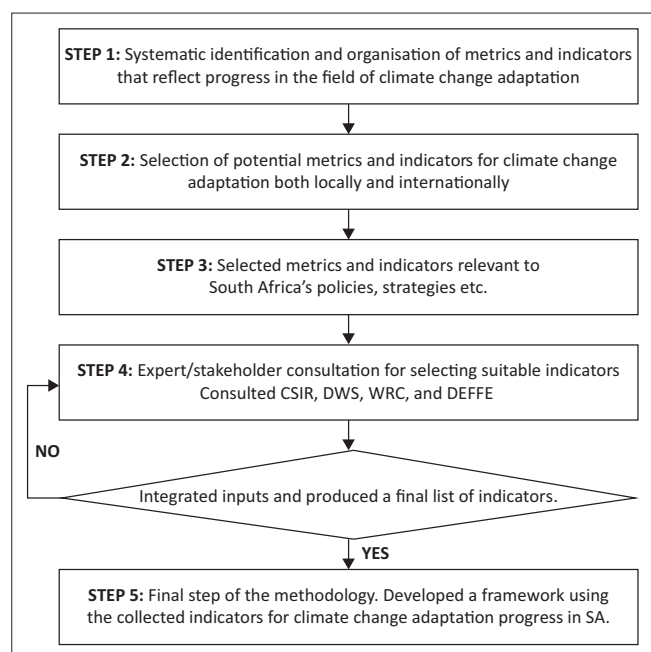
STEP 1: Systematic identification and organisation of metrics and indicators that reflect progress in the field of climate change adaptation

STEP 2: Selection of potential metrics and indicators for climate change adaptation both locally and internationally

STEP 3: Selected metrics and indicators relevant to South Africa's policies, strategies etc.

STEP 4: Expert/stakeholder consultation for selecting suitable indicators Consulted CSIR, DWS, WRC, and DEFFE

NO

Integrated inputs and produced a final list of indicators.

YES

STEP 5: Final step of the methodology. Developed a framework using the collected indicators for climate change adaptation progress in SA.